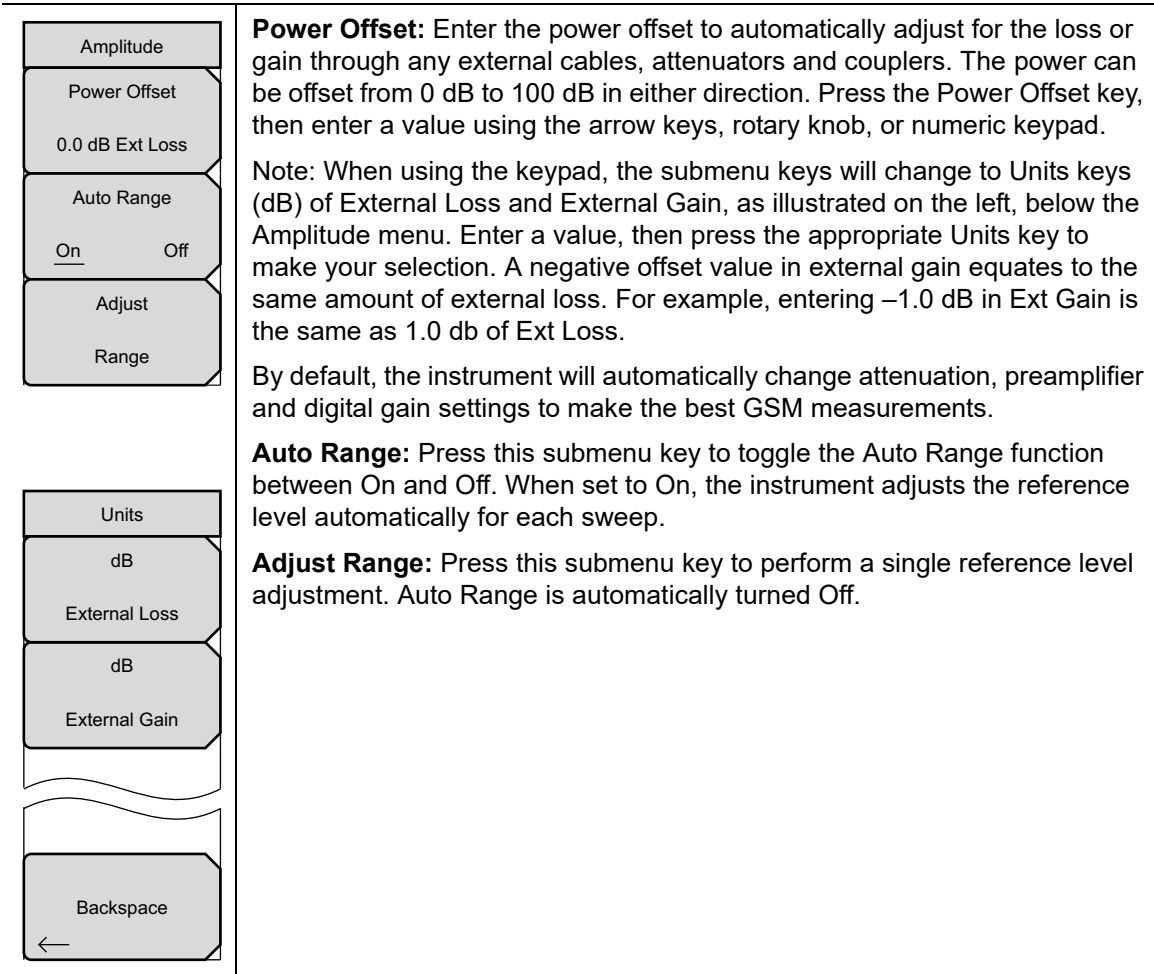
Amplitude

Power Offset

0.0 dB Ext Loss

Auto Range

On Off

Adjust

Range

Units

dB

External Loss

dB

External Gain

Backspace

←

**Power Offset:** Enter the power offset to automatically adjust for the loss or gain through any external cables, attenuators and couplers. The power can be offset from 0 dB to 100 dB in either direction. Press the Power Offset key, then enter a value using the arrow keys, rotary knob, or numeric keypad.

Note: When using the keypad, the submenu keys will change to Units keys (dB) of External Loss and External Gain, as illustrated on the left, below the Amplitude menu. Enter a value, then press the appropriate Units key to make your selection. A negative offset value in external gain equates to the same amount of external loss. For example, entering –1.0 dB in Ext Gain is the same as 1.0 db of Ext Loss.

By default, the instrument will automatically change attenuation, preamplifier and digital gain settings to make the best GSM measurements.

**Auto Range:** Press this submenu key to toggle the Auto Range function between On and Off. When set to On, the instrument adjusts the reference level automatically for each sweep.

**Adjust Range:** Press this submenu key to perform a single reference level adjustment. Auto Range is automatically turned Off.